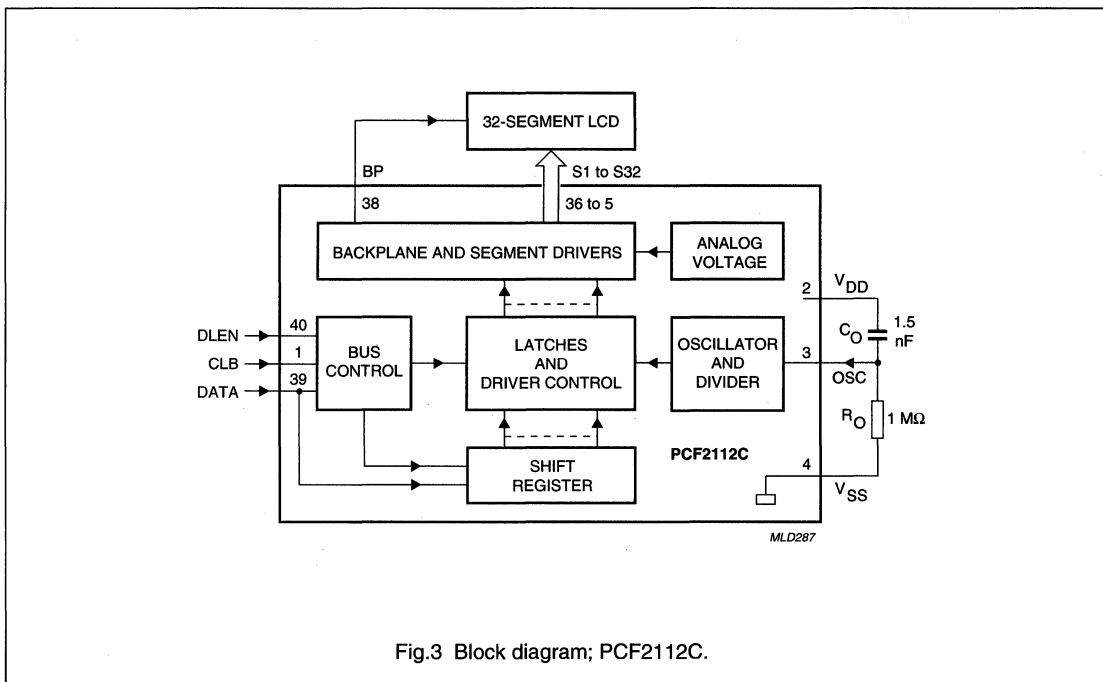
32-SEGMENT LCD

BP

38

S1 to S32

36 to 5

BACKPLANE AND SEGMENT DRIVERS

ANALOG VOLTAGE

2

$V_{DD}$

DLEN

40

CLB

1

DATA

39

BUS CONTROL

LATCHES AND DRIVER CONTROL

OSCILLATOR AND DIVIDER

$C_O$

1.5 nF

3

OSC

$R_O$

1 MΩ

PCF2112C

SHIFT REGISTER

4

$V_{SS}$

MLD287

Fig.3 Block diagram; PCF2112C.